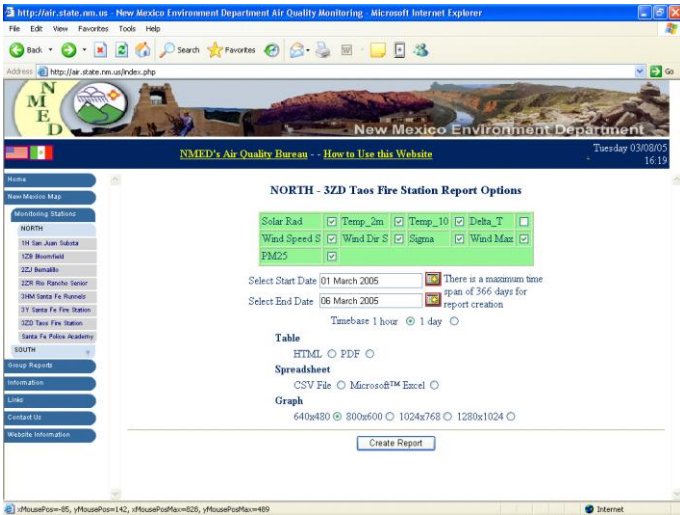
http://air.state.nm.us - New Mexico Environment Department Air Quality Monitoring - Microsoft Internet Explorer

File Edit View Favorites Tools Help

Back Search Favorites

Address http://air.state.nm.us/index.php Go

N M E D

New Mexico Environment Department

NMED's Air Quality Bureau - - How to Use this Website

Tuesday 03/08/05 16:19

Home
New Mexico Map
Monitoring Stations
NORTH
1H San Juan Substa
1ZB Bloomfield
2ZJ Bernalillo
2ZR Rio Rancho Senior
3HM Santa Fe Runnels
3Y Santa Fe Fire Station
3ZD Taos Fire Station
Santa Fe Police Academy
SOUTH
Group Reports
Information
Links
Contact Us
Website Information

NORTH - 3ZD Taos Fire Station Report Options

| Solar Rad | ☑ | Temp_2m | ☑ | Temp_10 | ☑ | Delta_T | ☐ |
|---|---|---|---|---|---|---|---|
| Wind Speed S | ☑ | Wind Dir S | ☑ | Sigma | ☑ | Wind Max | ☑ |
| PM25 | ☑ | | | | | | |

Select Start Date 01 March 2005
Select End Date 06 March 2005
There is a maximum time span of 366 days for report creation

Timebase 1 hour ◉ 1 day ○

Table
HTML ○ PDF ○

Spreadsheet
CSV File ○ Microsoft™ Excel ○

Graph
640x480 ◉ 800x600 ○ 1024x768 ○ 1280x1024 ○

Create Report

xMousePos=-85, yMousePos=142, xMousePosMax=828, yMousePosMax=489

Internet